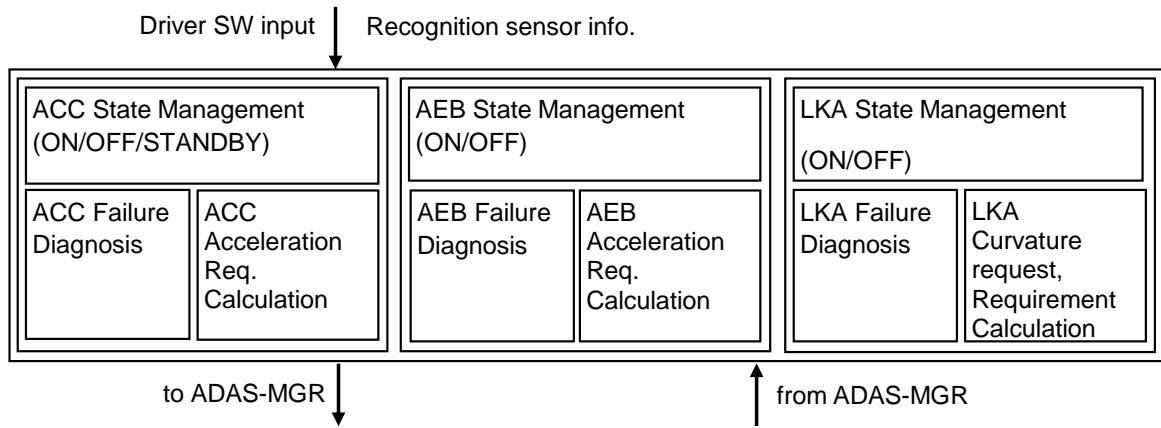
Driver SW input

Recognition sensor info.

ACC State Management (ON/OFF/STANDBY)

ACC Failure Diagnosis

ACC Acceleration Req. Calculation

AEB State Management (ON/OFF)

AEB Failure Diagnosis

AEB Acceleration Req. Calculation

LKA State Management

(ON/OFF)

LKA Failure Diagnosis

LKA Curvature request, Requirement Calculation

to ADAS-MGR

from ADAS-MGR